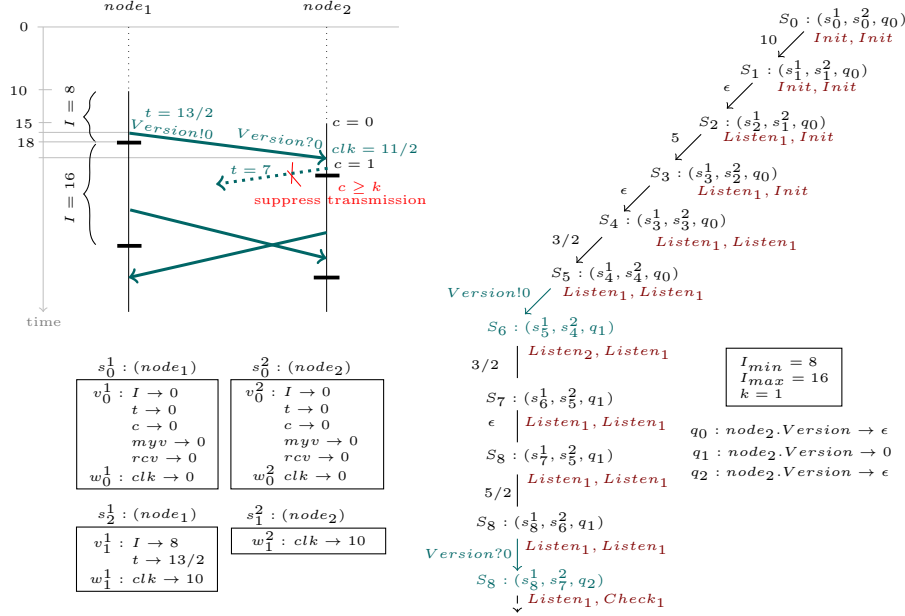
$node_1$ $node_2$

0
10
15
18
time

$I = 8$
$I = 16$

$t = 13/2$
$Version!0$
$Version?0$
$c = 0$
$clk = 11/2$
$t = 7$
$c = 1$
$c \geq k$
suppress transmission

$S_0 : (s_0^1, s_0^2, q_0)$
10 $Init, Init$
$S_1 : (s_1^1, s_1^2, q_0)$
$\epsilon$ $Init, Init$
$S_2 : (s_2^1, s_1^2, q_0)$
5 $Listen_1, Init$
$S_3 : (s_3^1, s_2^2, q_0)$
$\epsilon$ $Listen_1, Init$
$S_4 : (s_3^1, s_3^2, q_0)$
3/2 $Listen_1, Listen_1$
$S_5 : (s_4^1, s_4^2, q_0)$
$Version!0$ $Listen_1, Listen_1$
$S_6 : (s_5^1, s_4^2, q_1)$
3/2 $Listen_2, Listen_1$
$S_7 : (s_6^1, s_5^2, q_1)$
$\epsilon$ $Listen_1, Listen_1$
$S_8 : (s_7^1, s_5^2, q_1)$
5/2 $Listen_1, Listen_1$
$S_8 : (s_8^1, s_6^2, q_1)$
$Version?0$ $Listen_1, Listen_1$
$S_8 : (s_8^1, s_7^2, q_2)$
$Listen_1, Check_1$

$I_{min} = 8$
$I_{max} = 16$
$k = 1$

$q_0 : node_2.Version \rightarrow \epsilon$
$q_1 : node_2.Version \rightarrow 0$
$q_2 : node_2.Version \rightarrow \epsilon$

$s_0^1 : (node_1)$
$v_0^1 : I \rightarrow 0$
$t \rightarrow 0$
$c \rightarrow 0$
$myv \rightarrow 0$
$rcv \rightarrow 0$
$w_0^1 : clk \rightarrow 0$

$s_0^2 : (node_2)$
$v_0^2 : I \rightarrow 0$
$t \rightarrow 0$
$c \rightarrow 0$
$myv \rightarrow 0$
$rcv \rightarrow 0$
$w_0^2 \; clk \rightarrow 0$

$s_2^1 : (node_1)$
$v_1^1 : I \rightarrow 8$
$t \rightarrow 13/2$
$w_1^1 : clk \rightarrow 10$

$s_1^2 : (node_2)$
$w_1^2 : clk \rightarrow 10$